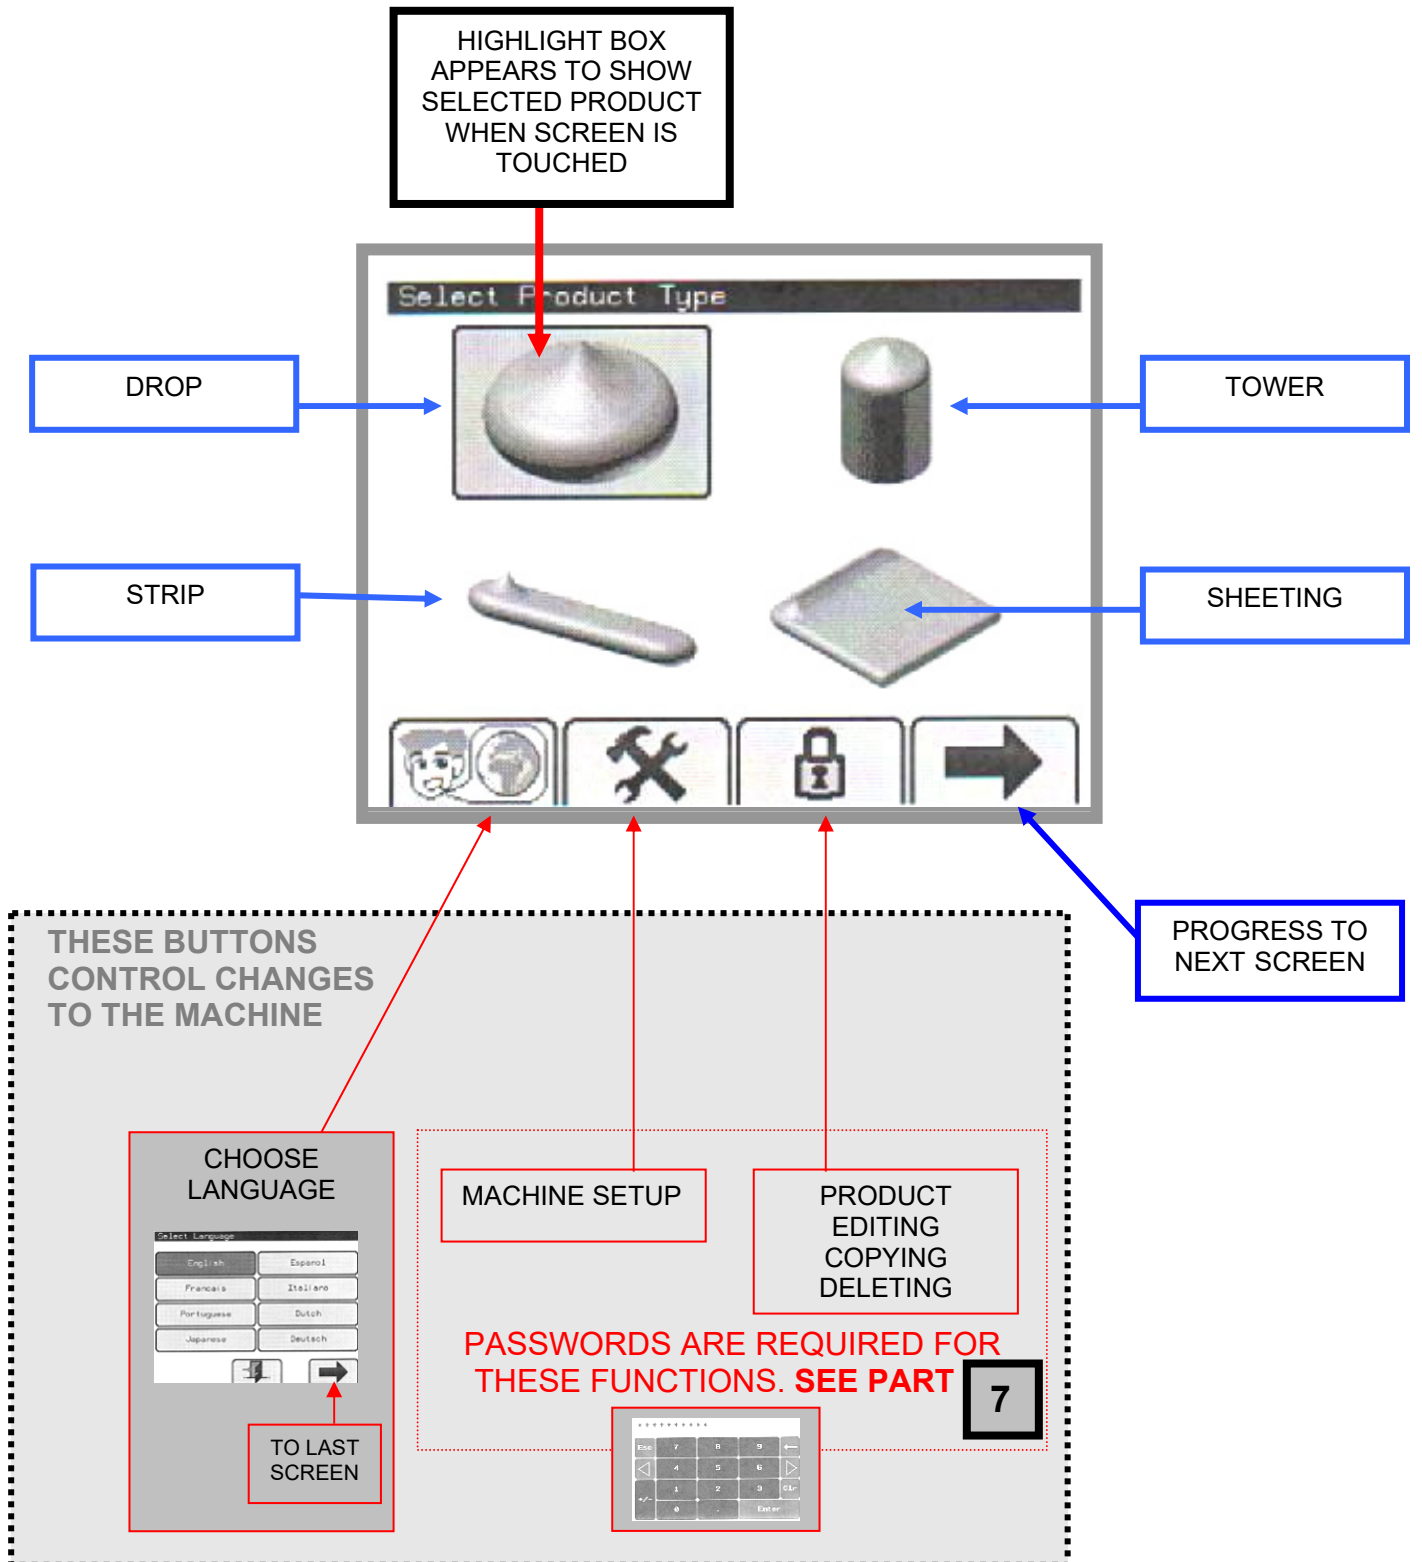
HIGHLIGHT BOX APPEARS TO SHOW SELECTED PRODUCT WHEN SCREEN IS TOUCHED

Select Product Type

DROP

TOWER

STRIP

SHEETING

PROGRESS TO NEXT SCREEN

THESE BUTTONS CONTROL CHANGES TO THE MACHINE

CHOOSE LANGUAGE

Select Language

| English | Espanol |
|---|---|
| Francais | Italiano |
| Portuguese | Dutch |
| Japanese | Deutsch |

TO LAST SCREEN

MACHINE SETUP

PRODUCT EDITING COPYING DELETING

PASSWORDS ARE REQUIRED FOR THESE FUNCTIONS. SEE PART 7

*********

Esc 7 8 9 ←
4 5 6
+/- 1 2 3 Clr
0 . Enter